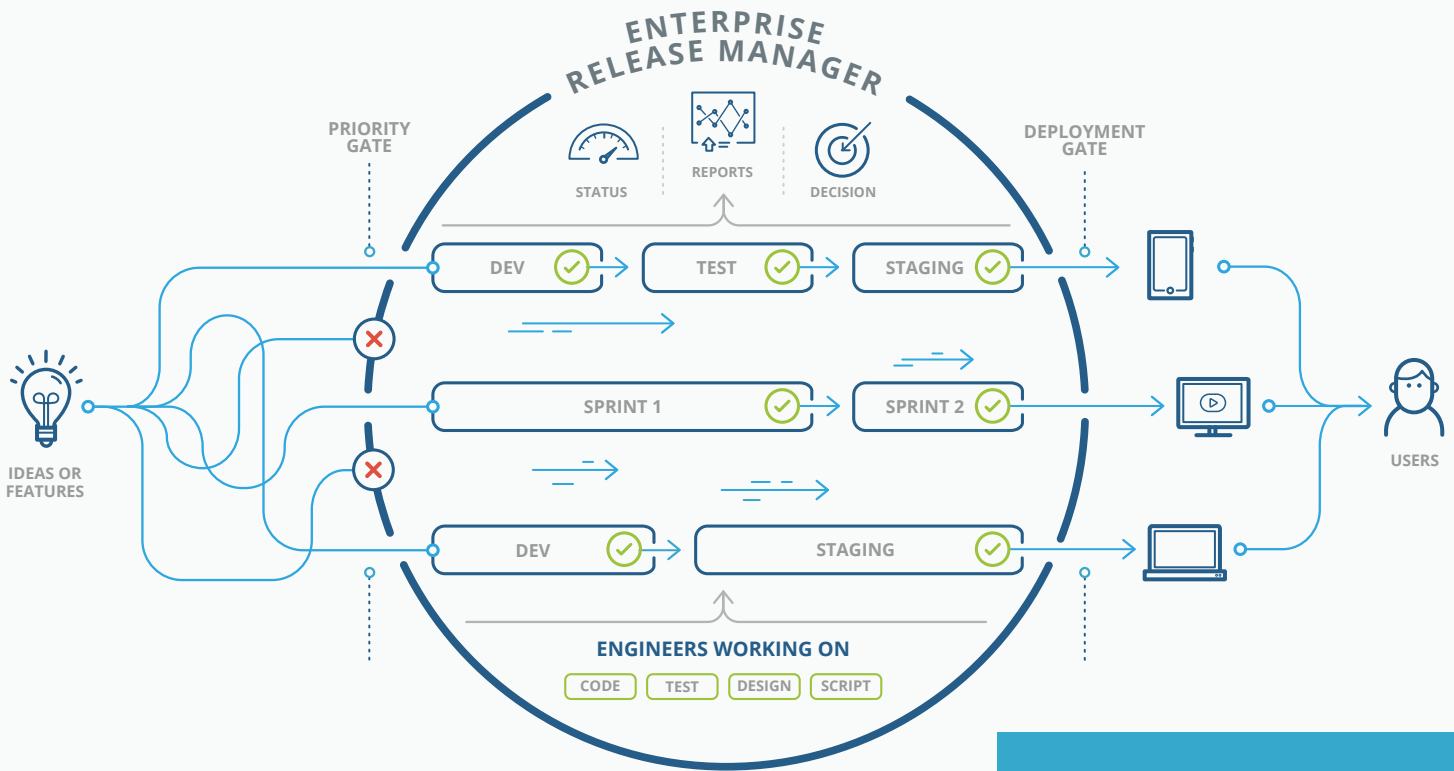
ENTERPRISE RELEASE MANAGER

PRIORITY GATE

STATUS

REPORTS

DECISION

DEPLOYMENT GATE

DEV

TEST

STAGING

IDEAS OR FEATURES

SPRINT 1

SPRINT 2

USERS

DEV

STAGING

ENGINEERS WORKING ON

CODE

TEST

DESIGN

SCRIPT